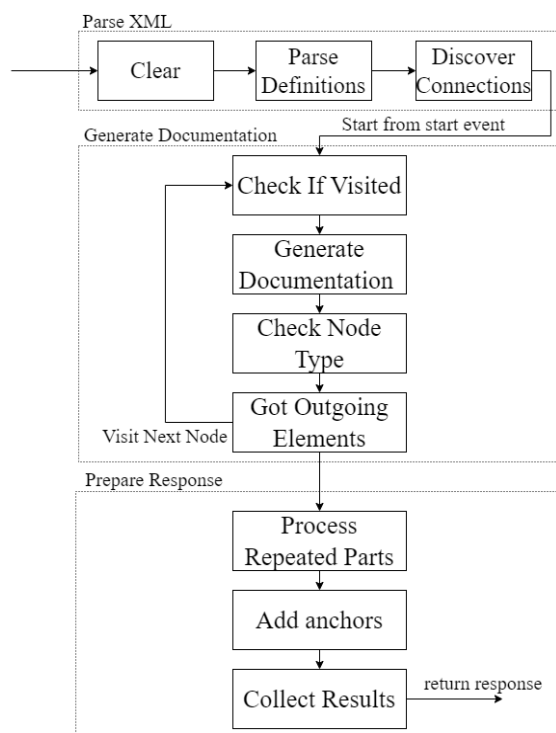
Parse XML

Clear

Parse Definitions

Discover Connections

Generate Documentation

Start from start event

Check If Visited

Generate Documentation

Check Node Type

Got Outgoing Elements

Visit Next Node

Prepare Response

Process Repeated Parts

Add anchors

Collect Results

return response